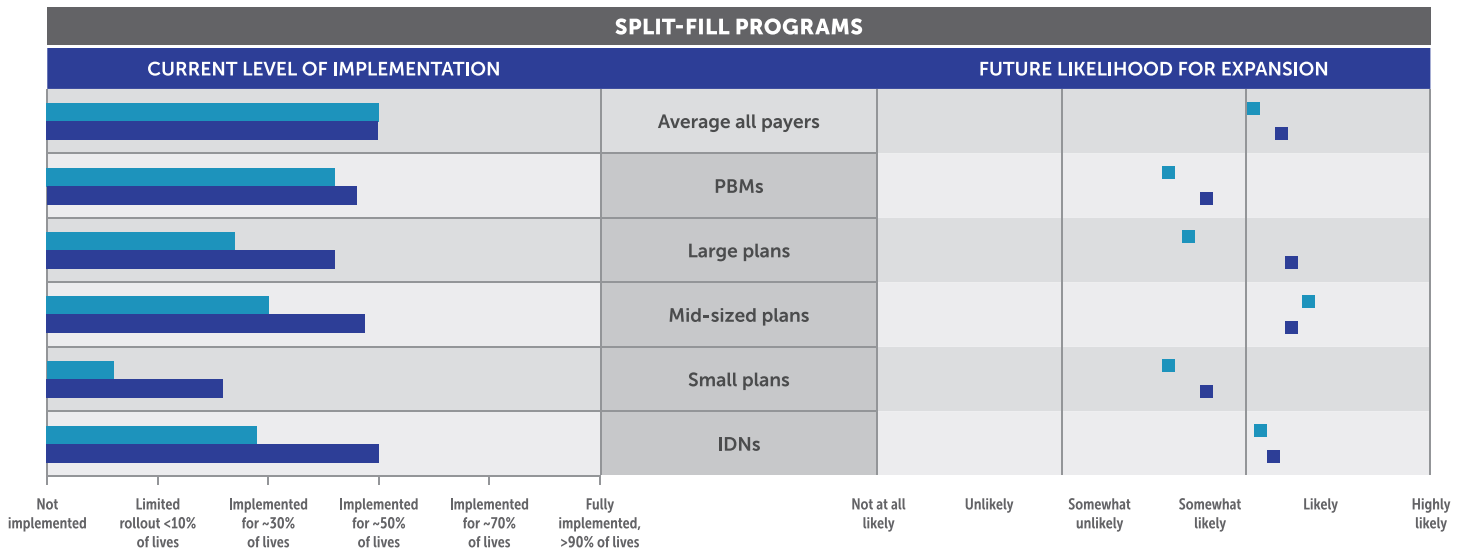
SPLIT-FILL PROGRAMS

CURRENT LEVEL OF IMPLEMENTATION

FUTURE LIKELIHOOD FOR EXPANSION

Average all payers

PBMs

Large plans

Mid-sized plans

Small plans

IDNs

Not implemented

Limited rollout <10% of lives

Implemented for ~30% of lives

Implemented for ~50% of lives

Implemented for ~70% of lives

Fully implemented, >90% of lives

Not at all likely

Unlikely

Somewhat unlikely

Somewhat likely

Likely

Highly likely